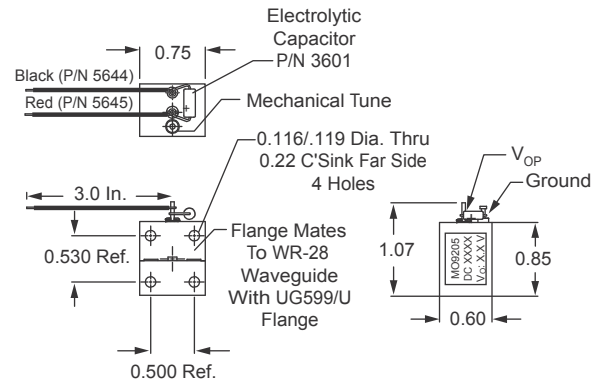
Electrolytic Capacitor P/N 3601

0.75

Black (P/N 5644)

Red (P/N 5645)

+

Mechanical Tune

0.116/.119 Dia. Thru 0.22 C'Sink Far Side 4 Holes

3.0 In.

0.530 Ref.

Flange Mates To WR-28 Waveguide With UG599/U Flange

0.500 Ref.

$V_{OP}$

Ground

1.07

MO9205
DC XXXX
$V_{O}$ X.X V

0.85

0.60